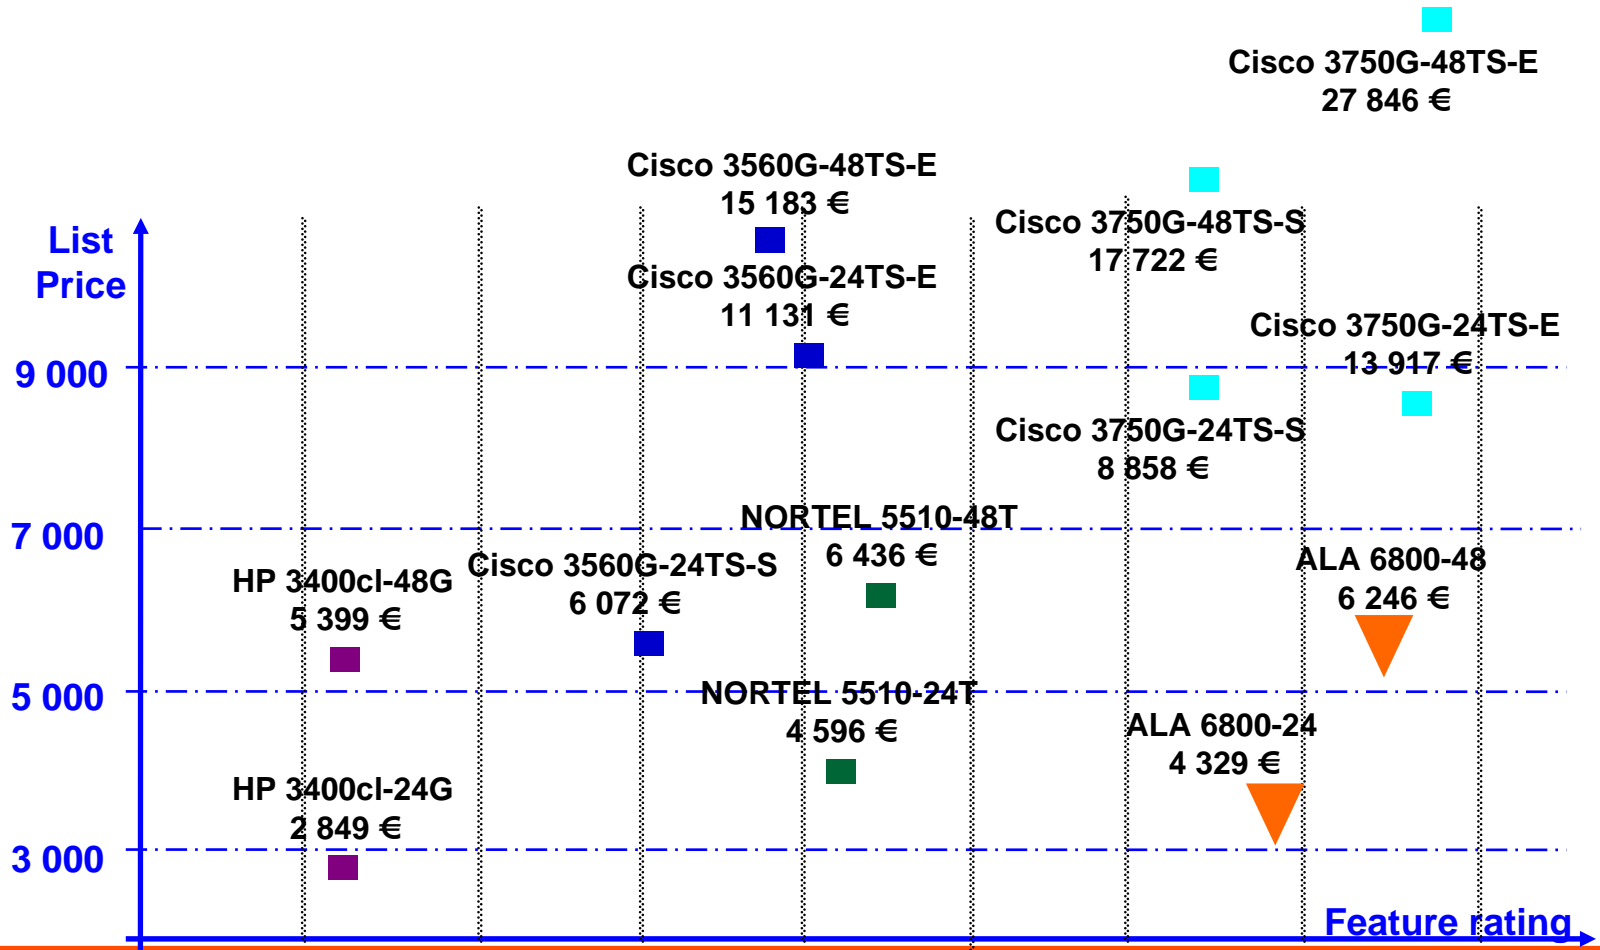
Cisco 3750G-48TS-E
27 846 €

Cisco 3560G-48TS-E
15 183 €

Cisco 3750G-48TS-S
17 722 €

List Price

Cisco 3560G-24TS-E
11 131 €

Cisco 3750G-24TS-E
13 917 €

9 000

Cisco 3750G-24TS-S
8 858 €

7 000

NORTEL 5510-48T
6 436 €

HP 3400cl-48G
5 399 €

Cisco 3560G-24TS-S
6 072 €

ALA 6800-48
6 246 €

5 000

NORTEL 5510-24T
4 596 €

ALA 6800-24
4 329 €

HP 3400cl-24G
2 849 €

3 000

Feature rating